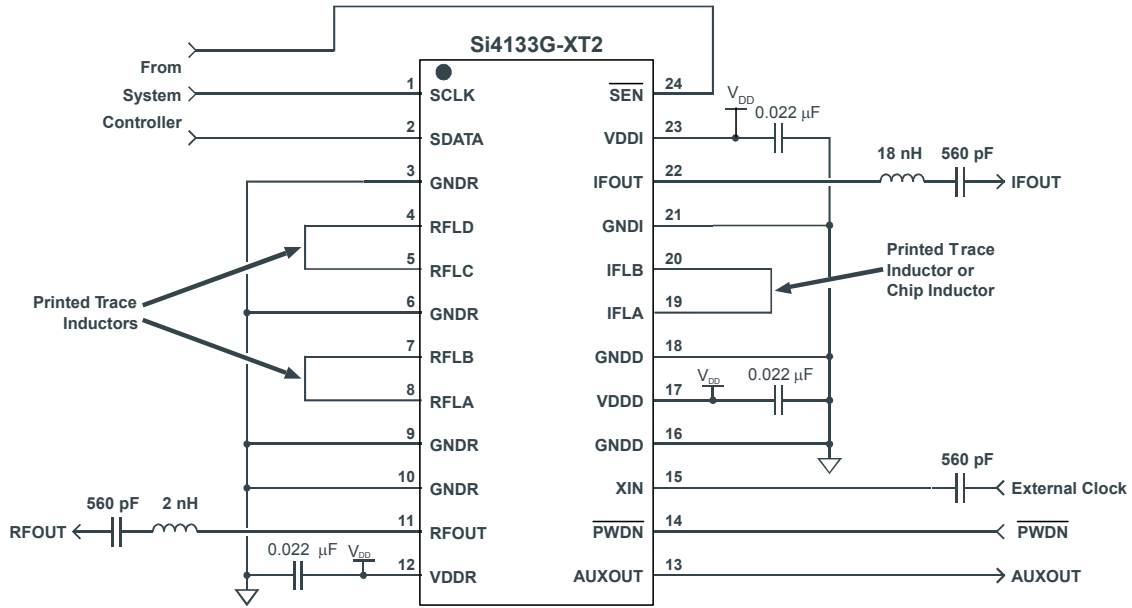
Si4133G-XT2

From
System
Controller

1 SCLK
2 SDATA
3 GNDR
4 RFLD
5 RFLC
6 GNDR
7 RFLB
8 RFLA
9 GNDR
10 GNDR
11 RFOUT
12 VDDR

24 $\overline{SEN}$
23 VDDI
22 IFOUT
21 GNDI
20 IFLB
19 IFLA
18 GNDD
17 VDDD
16 GNDD
15 XIN
14 $\overline{PWDN}$
13 AUXOUT

$V_{DD}$
0.022 µF
18 nH
560 pF
IFOUT

Printed Trace Inductor or Chip Inductor

Printed Trace Inductors

$V_{DD}$
0.022 µF

560 pF
External Clock
$\overline{PWDN}$
AUXOUT

560 pF
2 nH
RFOUT
0.022 µF
$V_{DD}$